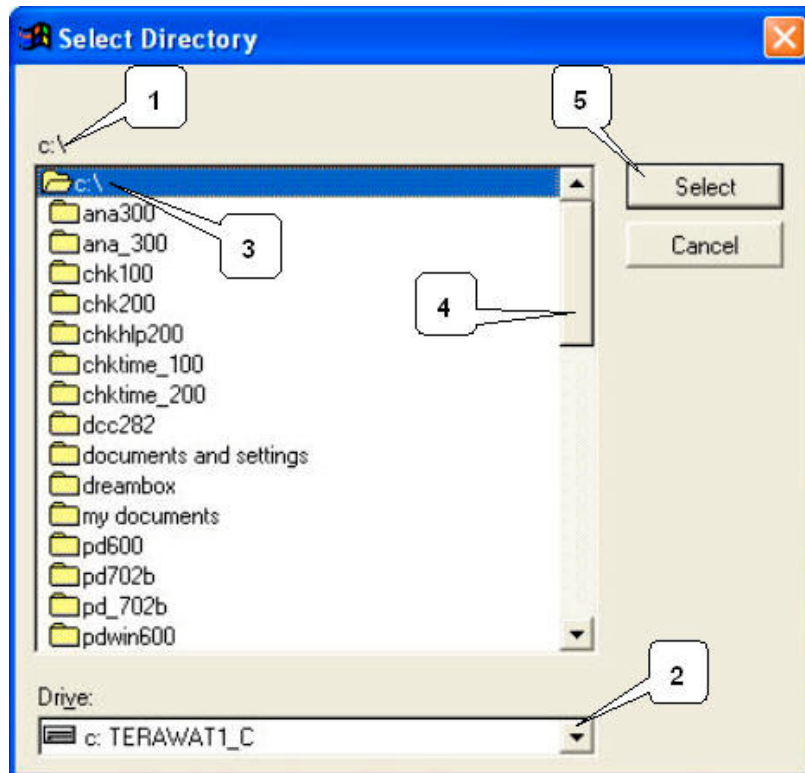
Select Directory

1

5

c:\

c:\

Select

Cancel

ana300

3

ana_300

chk100

chk200

4

chkhlp200

chktime_100

chktime_200

dcc282

documents and settings

dreambox

my documents

pd600

pd702b

pd_702b

pdwin600

2

Drive:

c: TERAWAT1_C